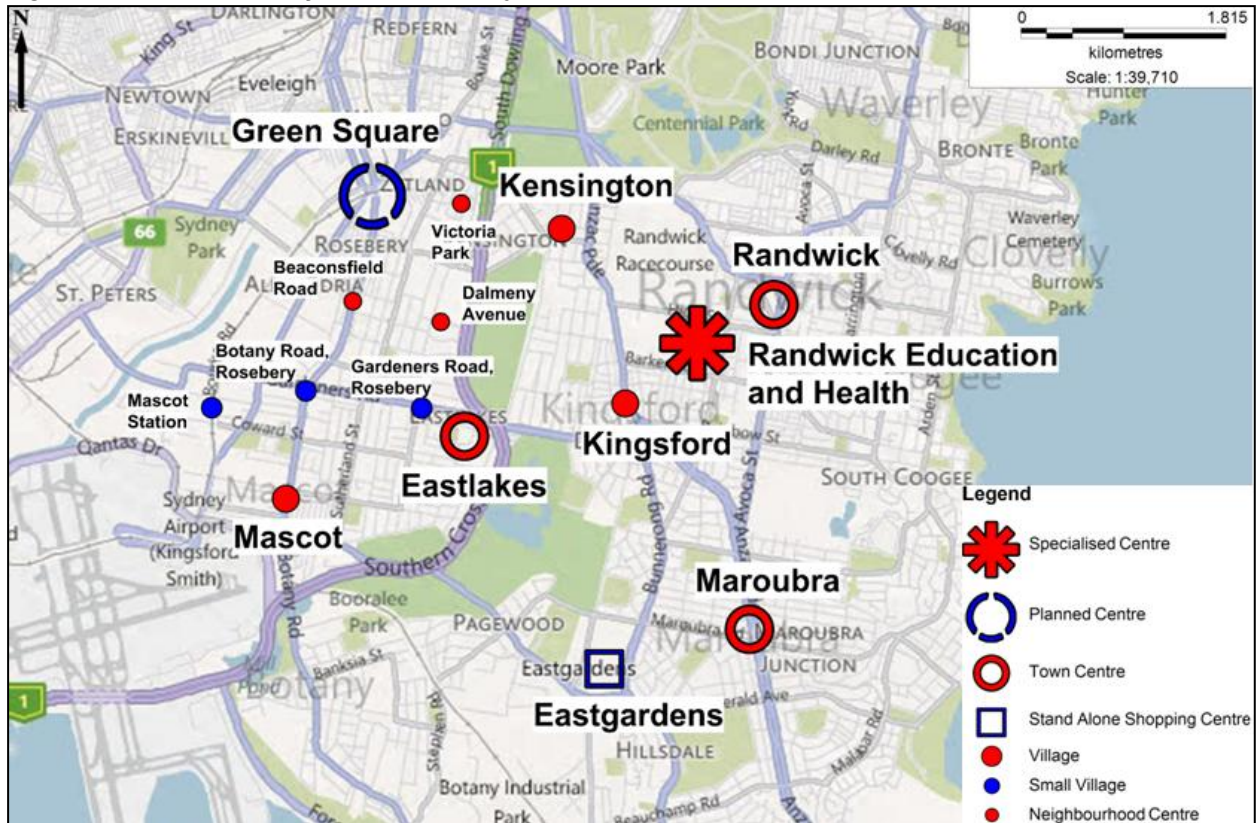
N

0 1.815
kilometres
Scale: 1:39,710

DARLINGTON
REDFERN
King St
Eveleigh
NEWTOWN
ERSKINEVILLE
Bourke St
South Dowling
Moore Park
BONDI JUNCTION
Waverley
Hunter Park
Centennial Park
York Rd
Darley Rd
BRONTE
Bronte Park
Green Square
ZETLAND
1
Kensington
66
Sydney Park
Victoria Park
ROSEBERY
KENSINGTON
Anzac Pde
Randwick Racecourse
Randwick
Avoca St
Clovelly Rd
Waverley Cemetery
Clovelly
Burrows Park
ST. PETERS
Beaconsfield Road
ALEXANDRIA
Dalmeny Avenue
Randwick
Randwick Education and Health
Barker St
Coogee
Botany Road, Rosebery
Gardeners Road, Rosebery
Mascot Station
Coward St
EASTLAKES
Kingsford
Kingsford
Qantas Dr
Eastlakes
SOUTH COOGEE
Sydney Airport (Kingsford Smith)
Mascot
Mascot
Sutherland St
Southern Cross
Bunnerong Rd
Avoca St
Arden St
Maroubra
Booralee Park
PAGEWOOD
Maroubra
MAROUBRA JUNCTION
Banksia St
Botany Rd
Eastgardens
Eastgardens
Botany
Beauchamp Rd
HILLSDALE
Botany Industrial Park
Stephen Rd
Malabar Rd
1

Legend
Specialised Centre
Planned Centre
Town Centre
Stand Alone Shopping Centre
Village
Small Village
Neighbourhood Centre